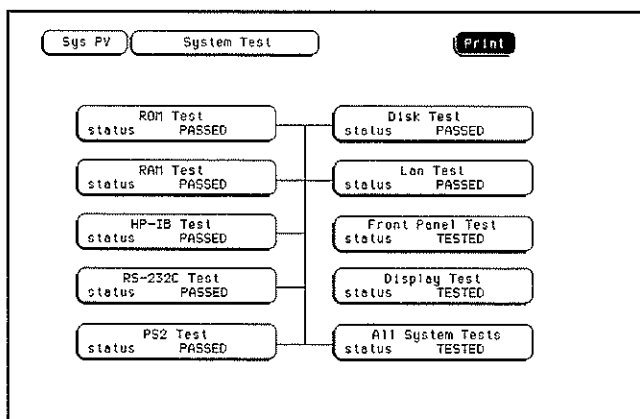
Sys PV | System Test | Print

ROM Test
status PASSED

RAM Test
status PASSED

HP-IB Test
status PASSED

RS-232C Test
status PASSED

PS2 Test
status PASSED

Disk Test
status PASSED

Lan Test
status PASSED

Front Panel Test
status TESTED

Display Test
status TESTED

All System Tests
status TESTED